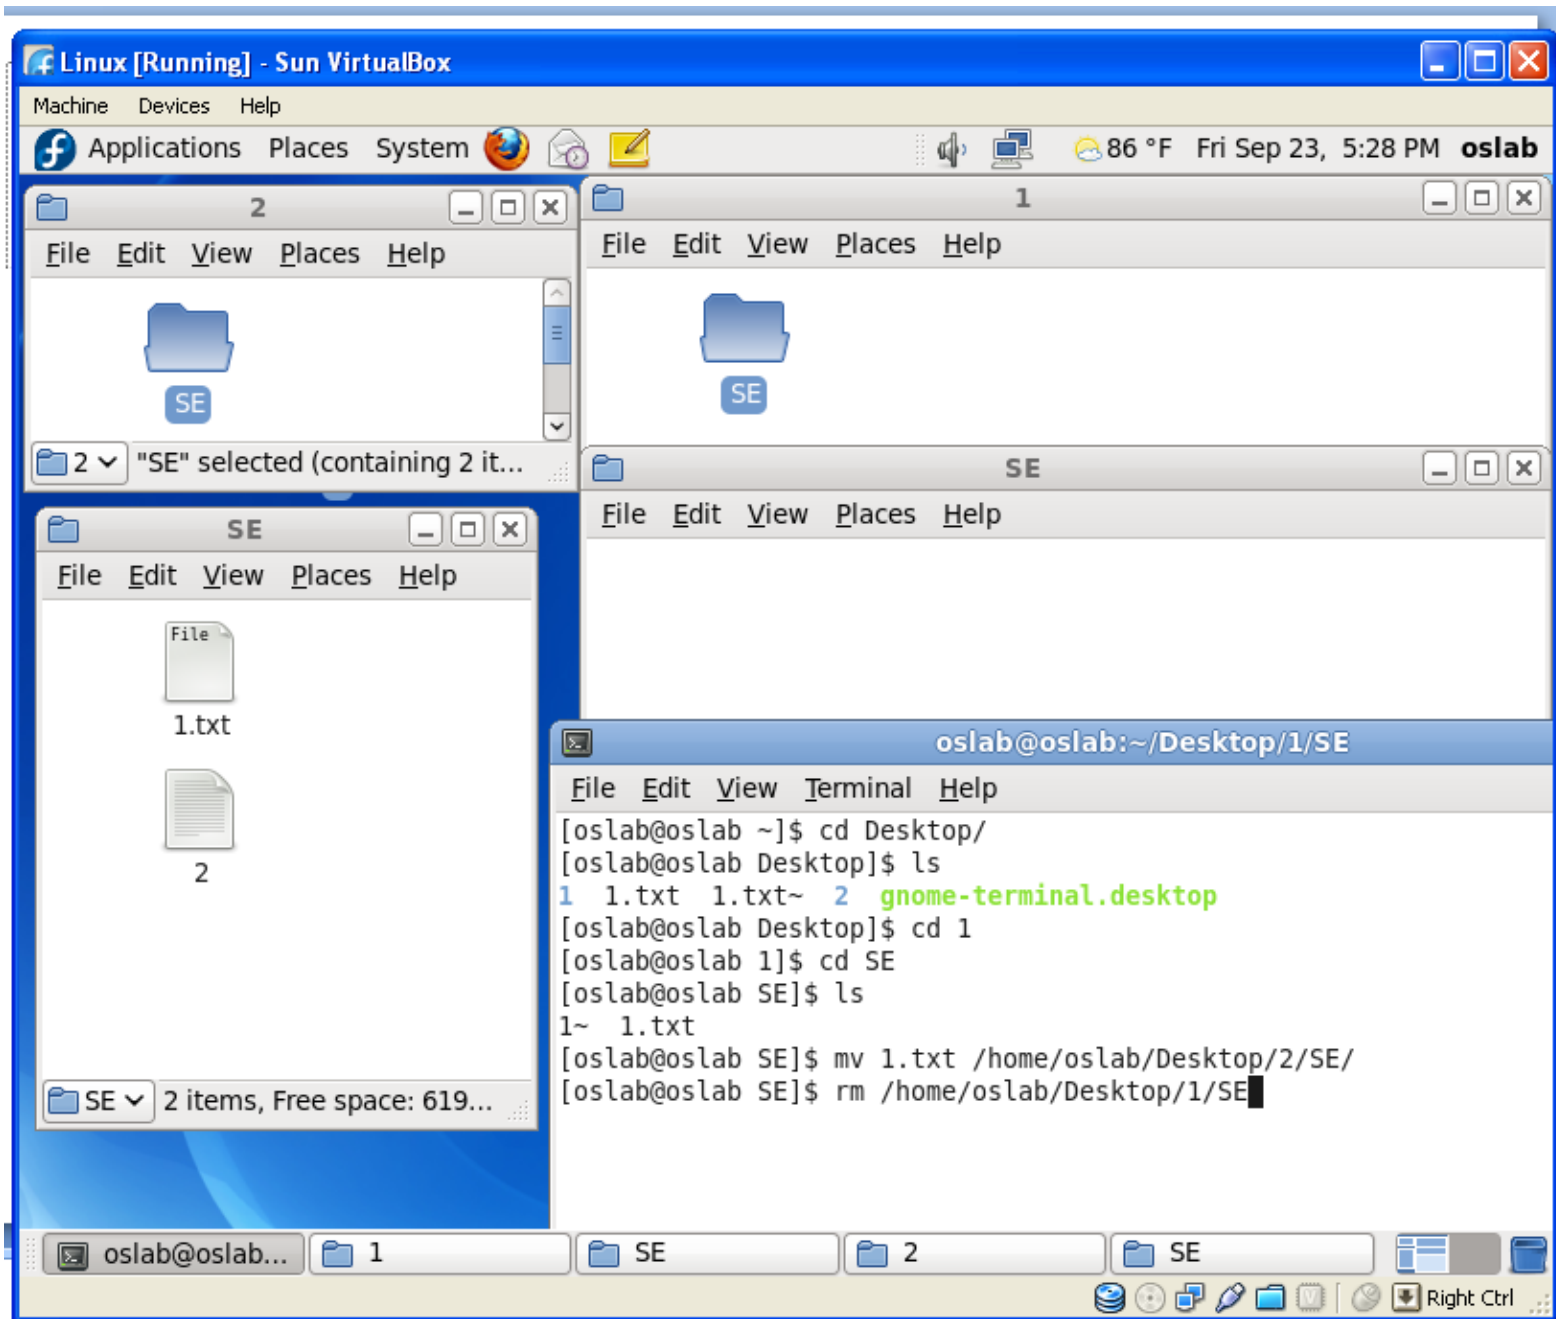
Linux [Running] - Sun VirtualBox

Machine Devices Help

Applications Places System

86 °F Fri Sep 23, 5:28 PM oslab

2

File Edit View Places Help

SE

2 "SE" selected (containing 2 it...

1

File Edit View Places Help

SE

SE

File Edit View Places Help

SE

File Edit View Places Help

File

1.txt

2

SE 2 items, Free space: 619...

oslab@oslab:~/Desktop/1/SE

File Edit View Terminal Help

[oslab@oslab ~]$ cd Desktop/
[oslab@oslab Desktop]$ ls
1 1.txt 1.txt~ 2 gnome-terminal.desktop
[oslab@oslab Desktop]$ cd 1
[oslab@oslab 1]$ cd SE
[oslab@oslab SE]$ ls
1~ 1.txt
[oslab@oslab SE]$ mv 1.txt /home/oslab/Desktop/2/SE/
[oslab@oslab SE]$ rm /home/oslab/Desktop/1/SE

oslab@oslab... 1 SE 2 SE

Right Ctrl